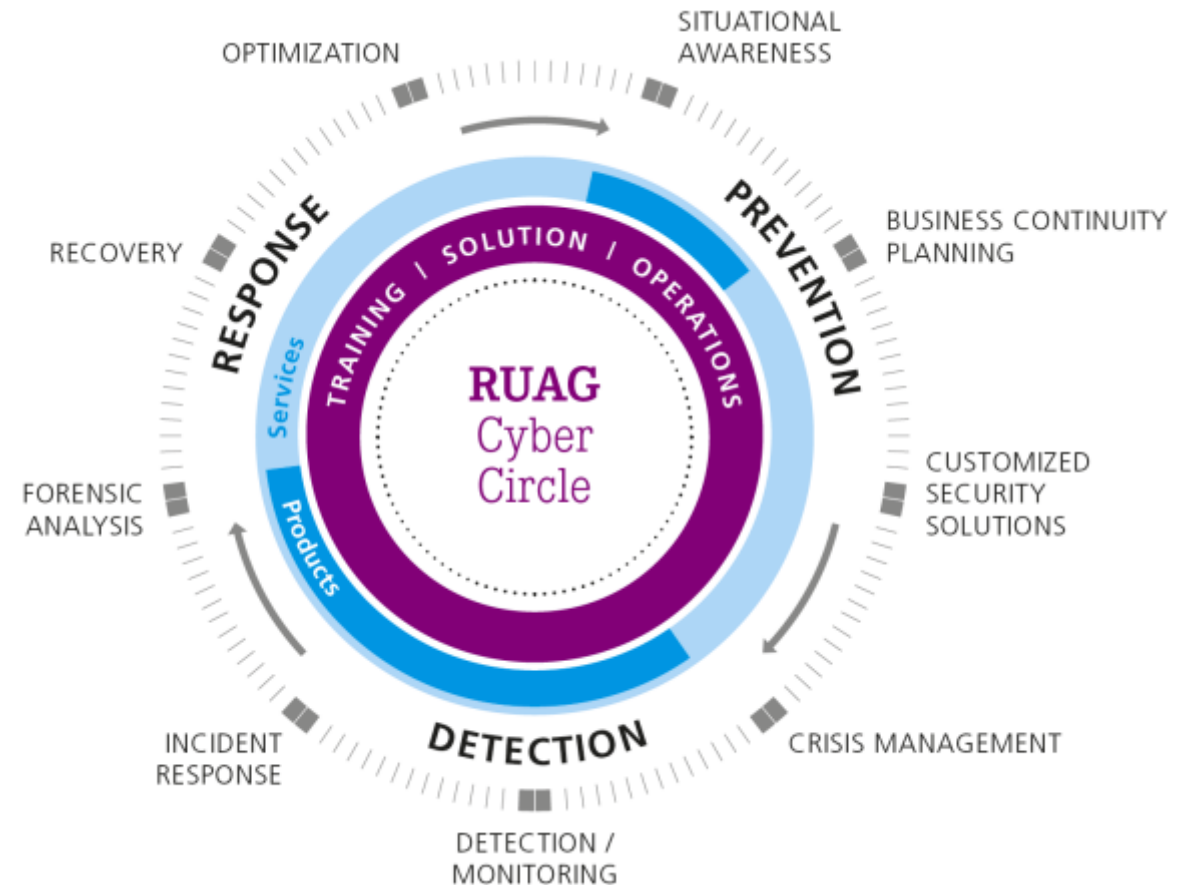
OPTIMIZATION

SITUATIONAL AWARENESS

BUSINESS CONTINUITY PLANNING

CUSTOMIZED SECURITY SOLUTIONS

CRISIS MANAGEMENT

DETECTION / MONITORING

INCIDENT RESPONSE

FORENSIC ANALYSIS

RECOVERY

RESPONSE

PREVENTION

DETECTION

Services

Products

TRAINING / SOLUTION / OPERATIONS

RUAG
Cyber
Circle